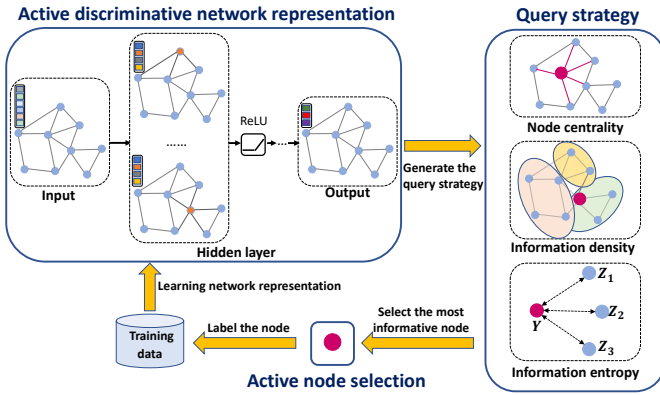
Active discriminative network representation

Query strategy

Input

ReLU

......

......

Output

Hidden layer

Generate the query strategy

Node centrality

Information density

$Z_1$

$Y$

$Z_2$

$Z_3$

Information entropy

Learning network representation

Training data

Label the node

Select the most informative node

Active node selection